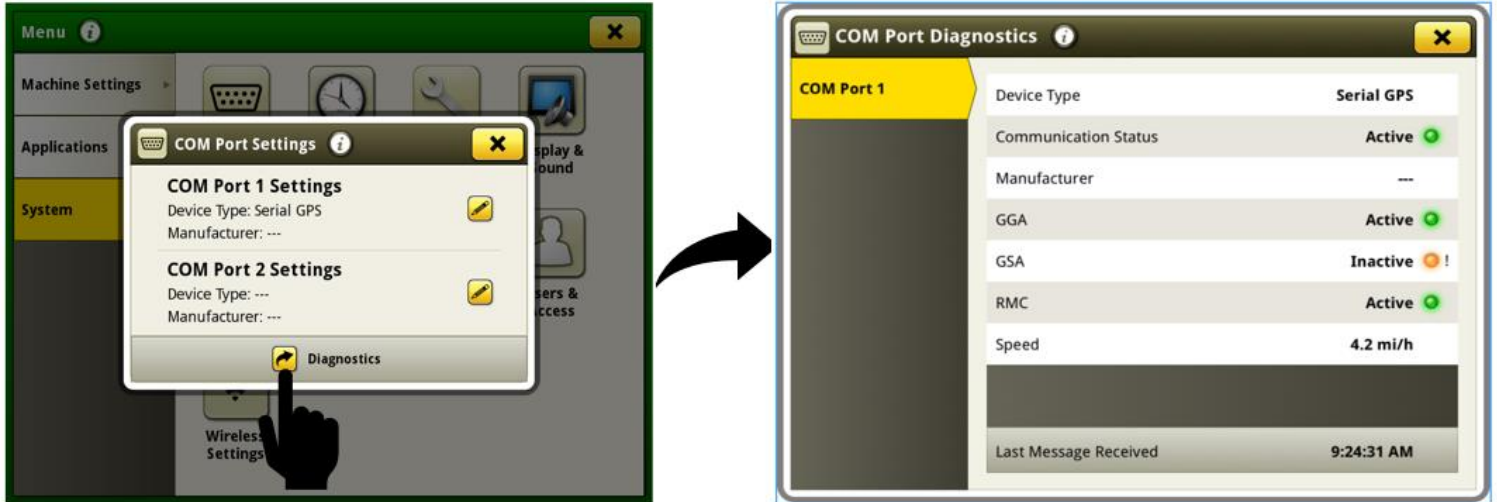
Menu

Machine Settings

Applications

System

splay &
ound

sers &
ccess

Wireless
Settings

COM Port Settings

COM Port 1 Settings
Device Type: Serial GPS
Manufacturer: ---

COM Port 2 Settings
Device Type: ---
Manufacturer: ---

Diagnostics

COM Port Diagnostics

COM Port 1

| | |
|---|---|
| Device Type | Serial GPS |
| Communication Status | Active |
| Manufacturer | --- |
| GGA | Active |
| GSA | Inactive ! |
| RMC | Active |
| Speed | 4.2 mi/h |
| Last Message Received | 9:24:31 AM |